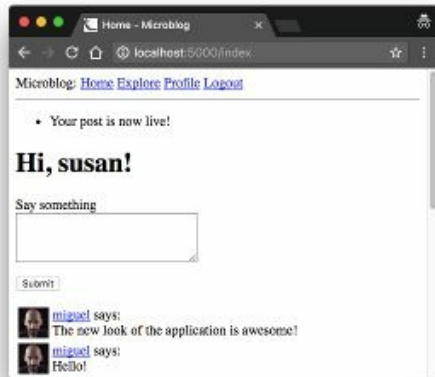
Home - Microblog

localhost:5000/index

Microblog: Home Explore Profile Logout

- Your post is now live!

# Hi, susan!

Say something

Submit

miguel says:
The new look of the application is awesome!

miguel says:
Hello!